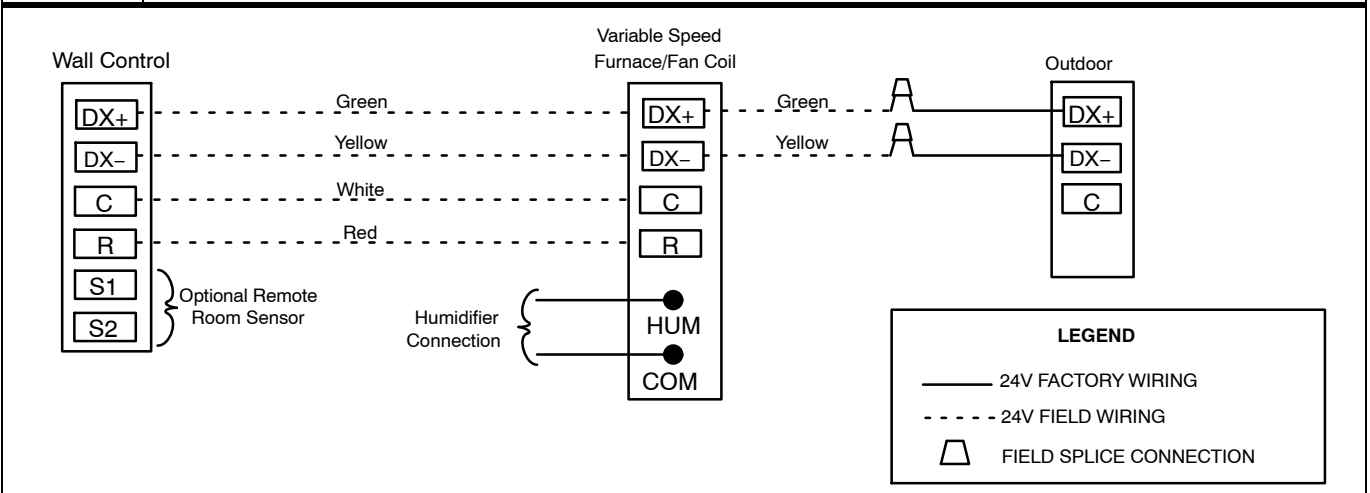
Wall Control

DX+

DX–

C

R

S1

S2

Optional Remote Room Sensor

Green

Yellow

White

Red

Variable Speed Furnace/Fan Coil

DX+

DX–

C

R

HUM

COM

Humidifier Connection

Green

Yellow

Outdoor

DX+

DX–

C

LEGEND

24V FACTORY WIRING

24V FIELD WIRING

FIELD SPLICE CONNECTION